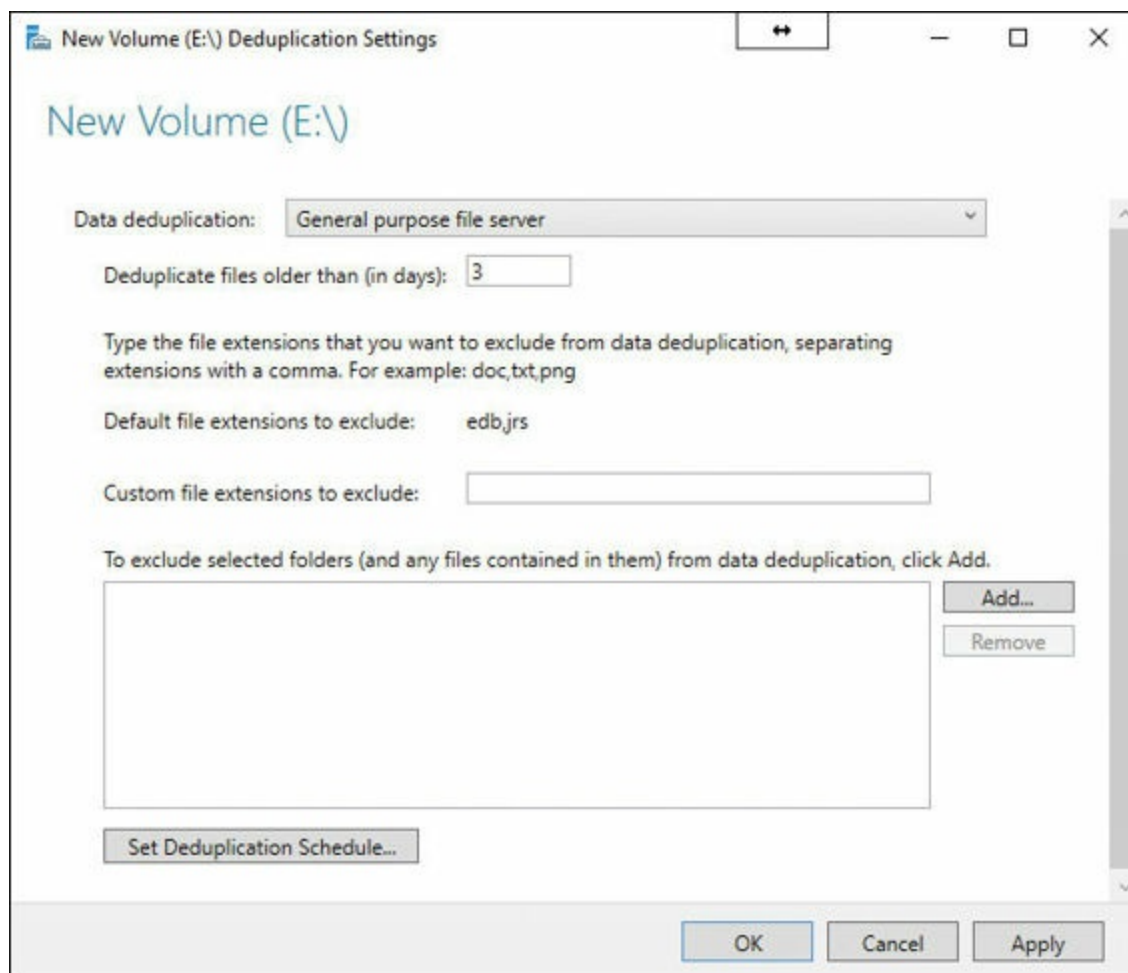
New Volume (E:\) Deduplication Settings

↔

New Volume (E:\)

Data deduplication: General purpose file server

Deduplicate files older than (in days): 3

Type the file extensions that you want to exclude from data deduplication, separating extensions with a comma. For example: doc,txt,png

Default file extensions to exclude: edb,jrs

Custom file extensions to exclude:

To exclude selected folders (and any files contained in them) from data deduplication, click Add.

Add...

Remove

Set Deduplication Schedule...

OK Cancel Apply